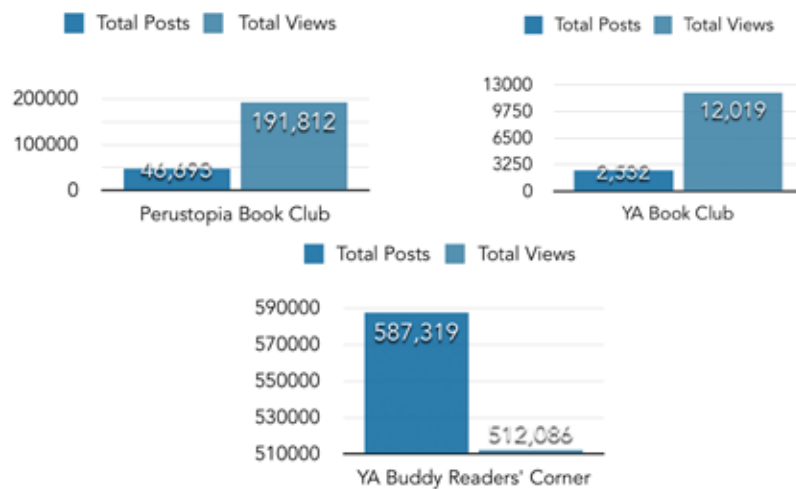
Total Posts Total Views

200000
100000
0

46,693
191,812

Perustopia Book Club

Total Posts Total Views

13000
9750
6500
3250
0

2,532
12,019

YA Book Club

Total Posts Total Views

590000
570000
550000
530000
510000

587,319
512,086

YA Buddy Readers' Corner